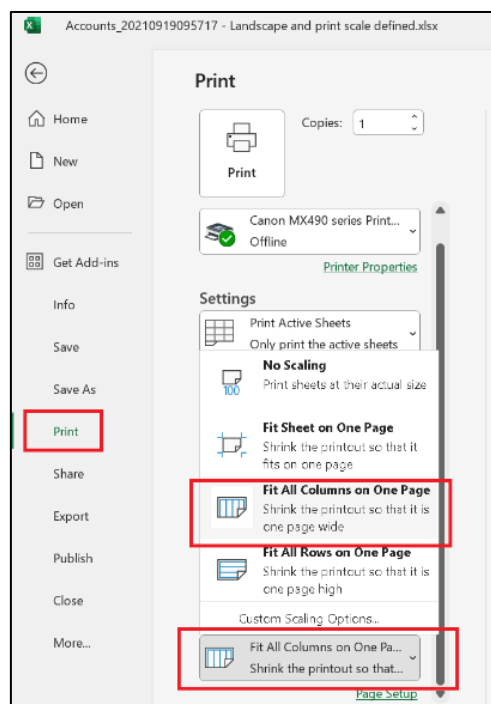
Accounts_20210919095717 - Landscape and print scale defined.xlsx

Home
New
Open
Get Add-ins
Info
Save
Save As
Print
Share
Export
Publish
Close
More...

Print

Print

Copies: 1

Canon MX490 series Print...
Offline

Printer Properties

Settings

Print Active Sheets
Only print the active sheets

No Scaling
Print sheets at their actual size

100

Fit Sheet on One Page
Shrink the printout so that it fits on one page

Fit All Columns on One Page
Shrink the printout so that it is one page wide

Fit All Rows on One Page
Shrink the printout so that it is one page high

Custom Scaling Options...

Fit All Columns on One Pa...
Shrink the printout so that...

Page Setup